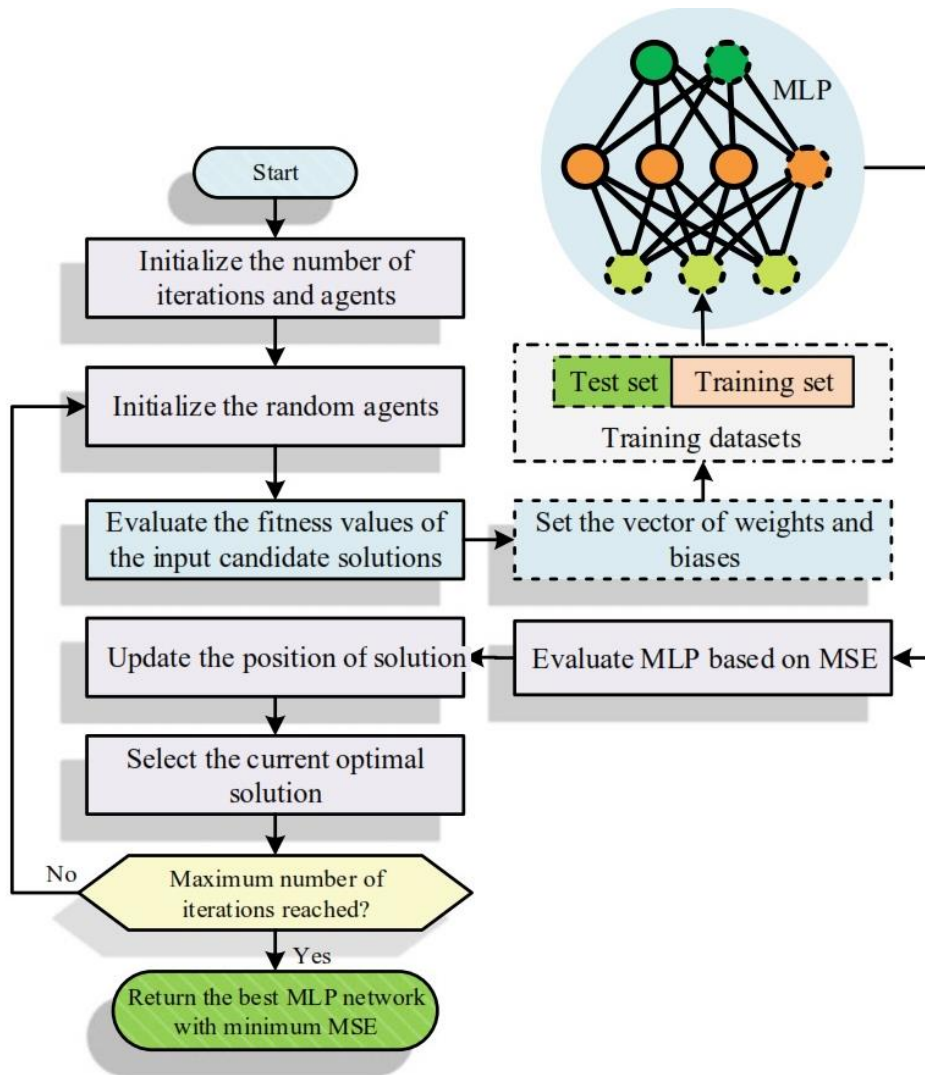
MLP

Start

Initialize the number of iterations and agents

Initialize the random agents

Test set

Training set

Training datasets

Evaluate the fitness values of the input candidate solutions

Set the vector of weights and biases

Update the position of solution

Evaluate MLP based on MSE

Select the current optimal solution

No

Maximum number of iterations reached?

Yes

Return the best MLP network with minimum MSE